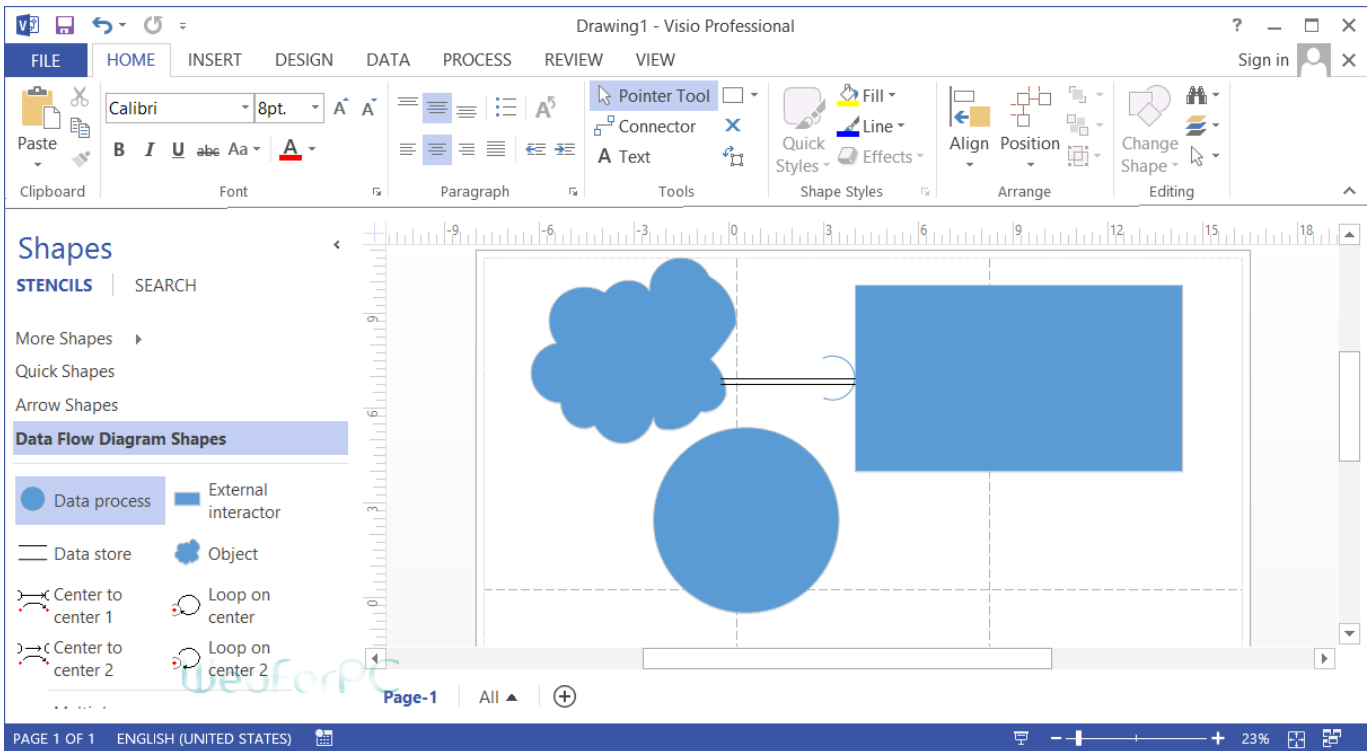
Drawing1 - Visio Professional

? Sign in

FILE HOME INSERT DESIGN DATA PROCESS REVIEW VIEW

Paste
Clipboard

Calibri 8pt.
B I U abc Aa A
Font

Paragraph

Pointer Tool
Connector
A Text
Tools

Quick Styles
Fill
Line
Effects
Shape Styles

Align Position
Arrange

Change Shape
Editing

Shapes
STENCILS | SEARCH

More Shapes
Quick Shapes
Arrow Shapes
Data Flow Diagram Shapes

Data process
External interactor
Data store
Object
Center to center 1
Loop on center
Center to center 2
Loop on center 2

-9 -6 -3 0 3 6 9 12 15 18

9
6
3
0

Page-1 All

PAGE 1 OF 1 ENGLISH (UNITED STATES) 23%